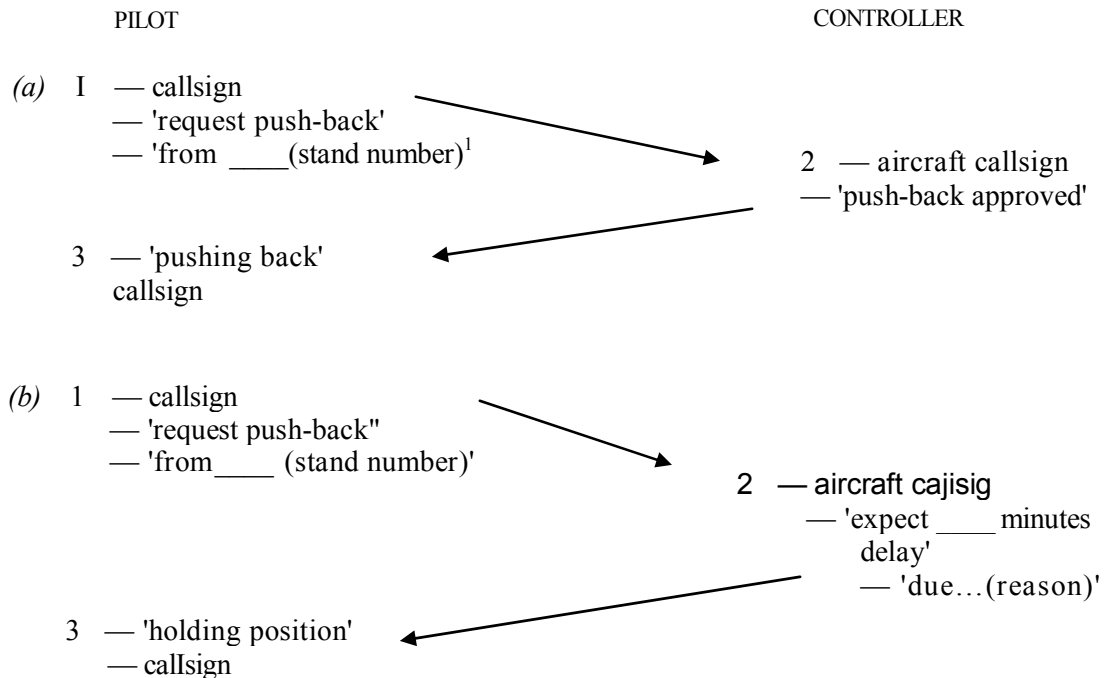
PILOT

CONTROLLER

(a) I — callsign
— 'request push-back'
— 'from ____(stand number)$^1$

2 — aircraft callsign
— 'push-back approved'

3 — 'pushing back'
callsign

(b) 1 — callsign
— 'request push-back''
— 'from____ (stand number)'

2 — aircraft cajisig
— 'expect ____ minutes delay'
— 'due…(reason)'

3 — 'holding position'
— callsign